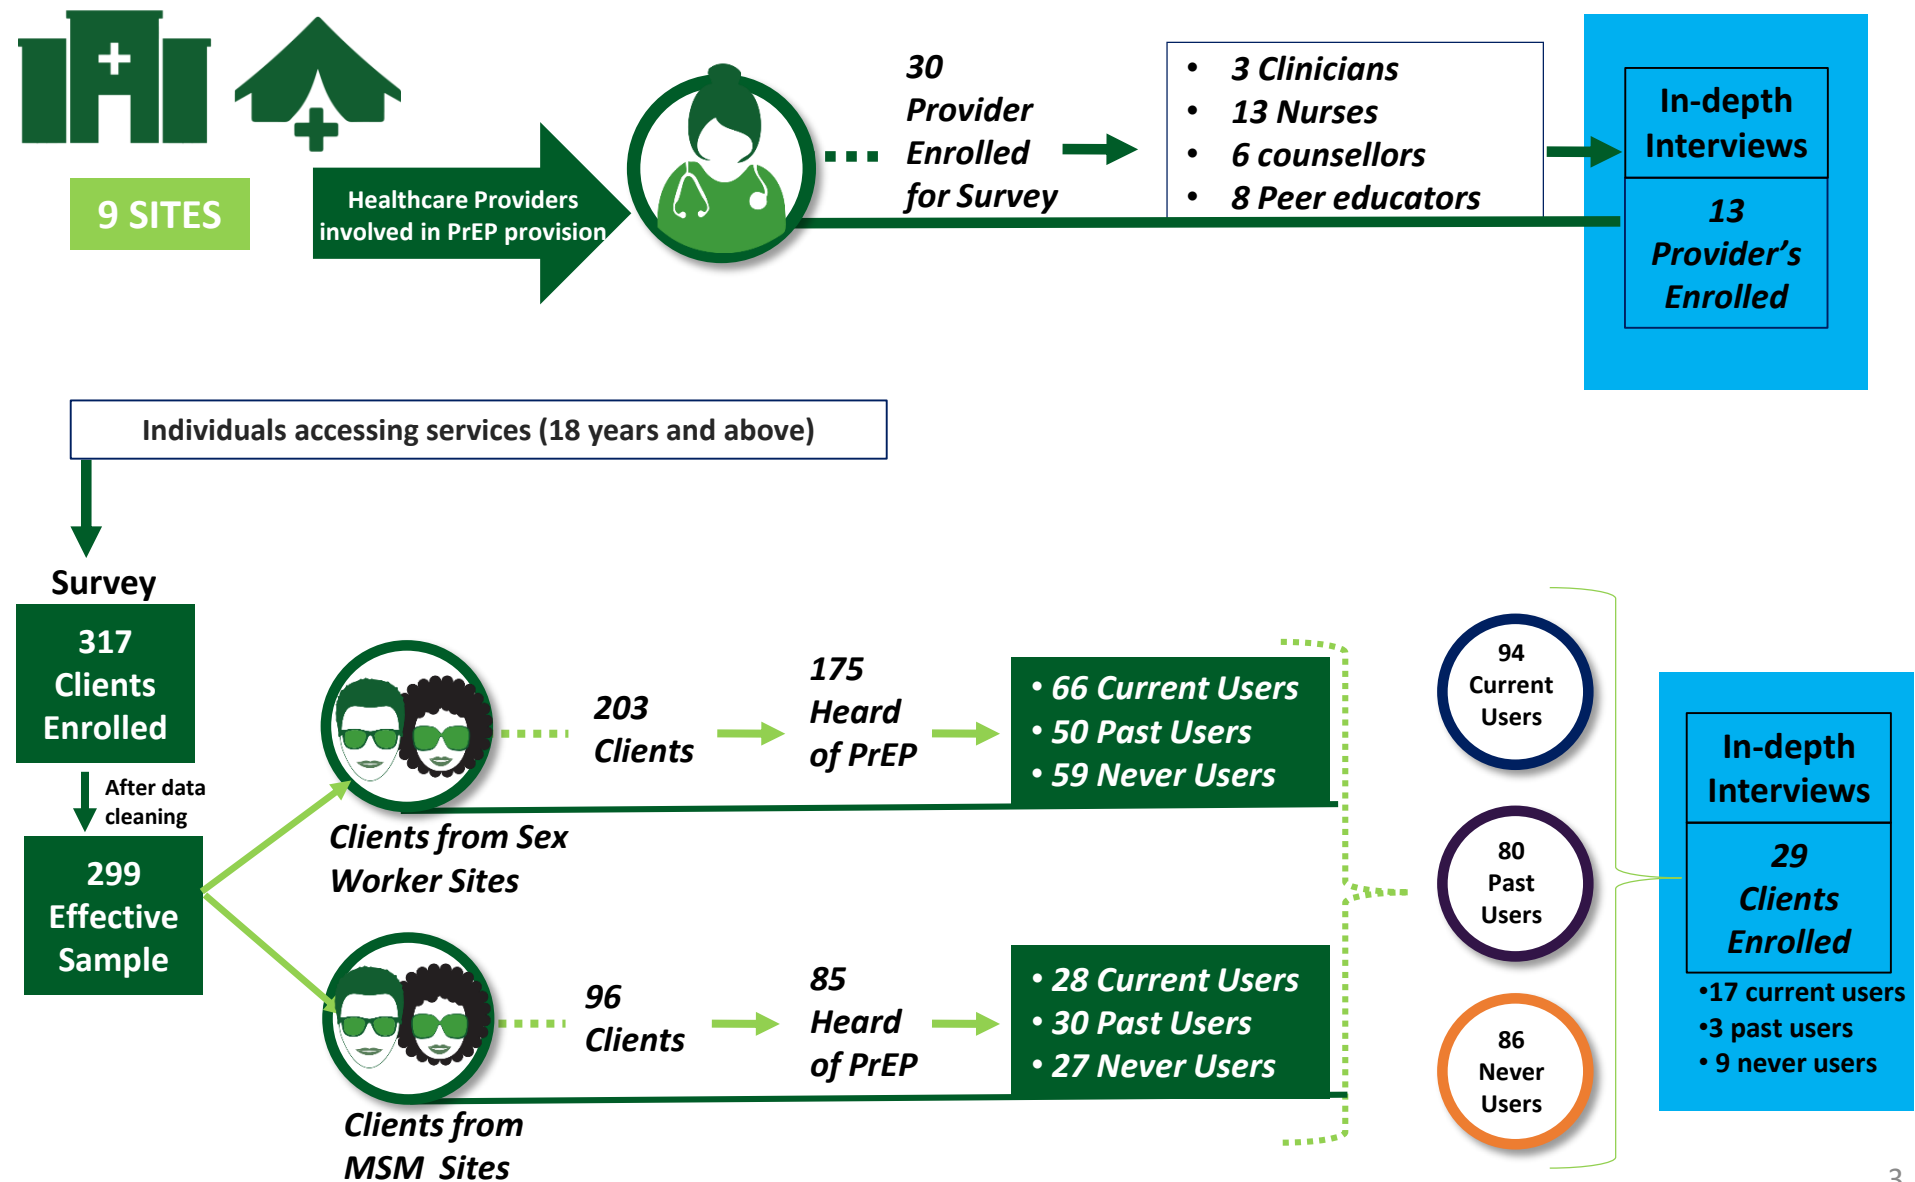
9 SITES

Healthcare Providers involved in PrEP provision

30 Provider Enrolled for Survey

- 3 Clinicians
- 13 Nurses
- 6 counsellors
- 8 Peer educators

In-depth Interviews

13 Provider's Enrolled

Individuals accessing services (18 years and above)

Survey

317 Clients Enrolled

After data cleaning

299 Effective Sample

203 Clients

175 Heard of PrEP

- 66 Current Users
- 50 Past Users
- 59 Never Users

Clients from Sex Worker Sites

96 Clients

85 Heard of PrEP

- 28 Current Users
- 30 Past Users
- 27 Never Users

Clients from MSM Sites

94 Current Users

80 Past Users

86 Never Users

In-depth Interviews

29 Clients Enrolled

•17 current users
•3 past users
• 9 never users

3